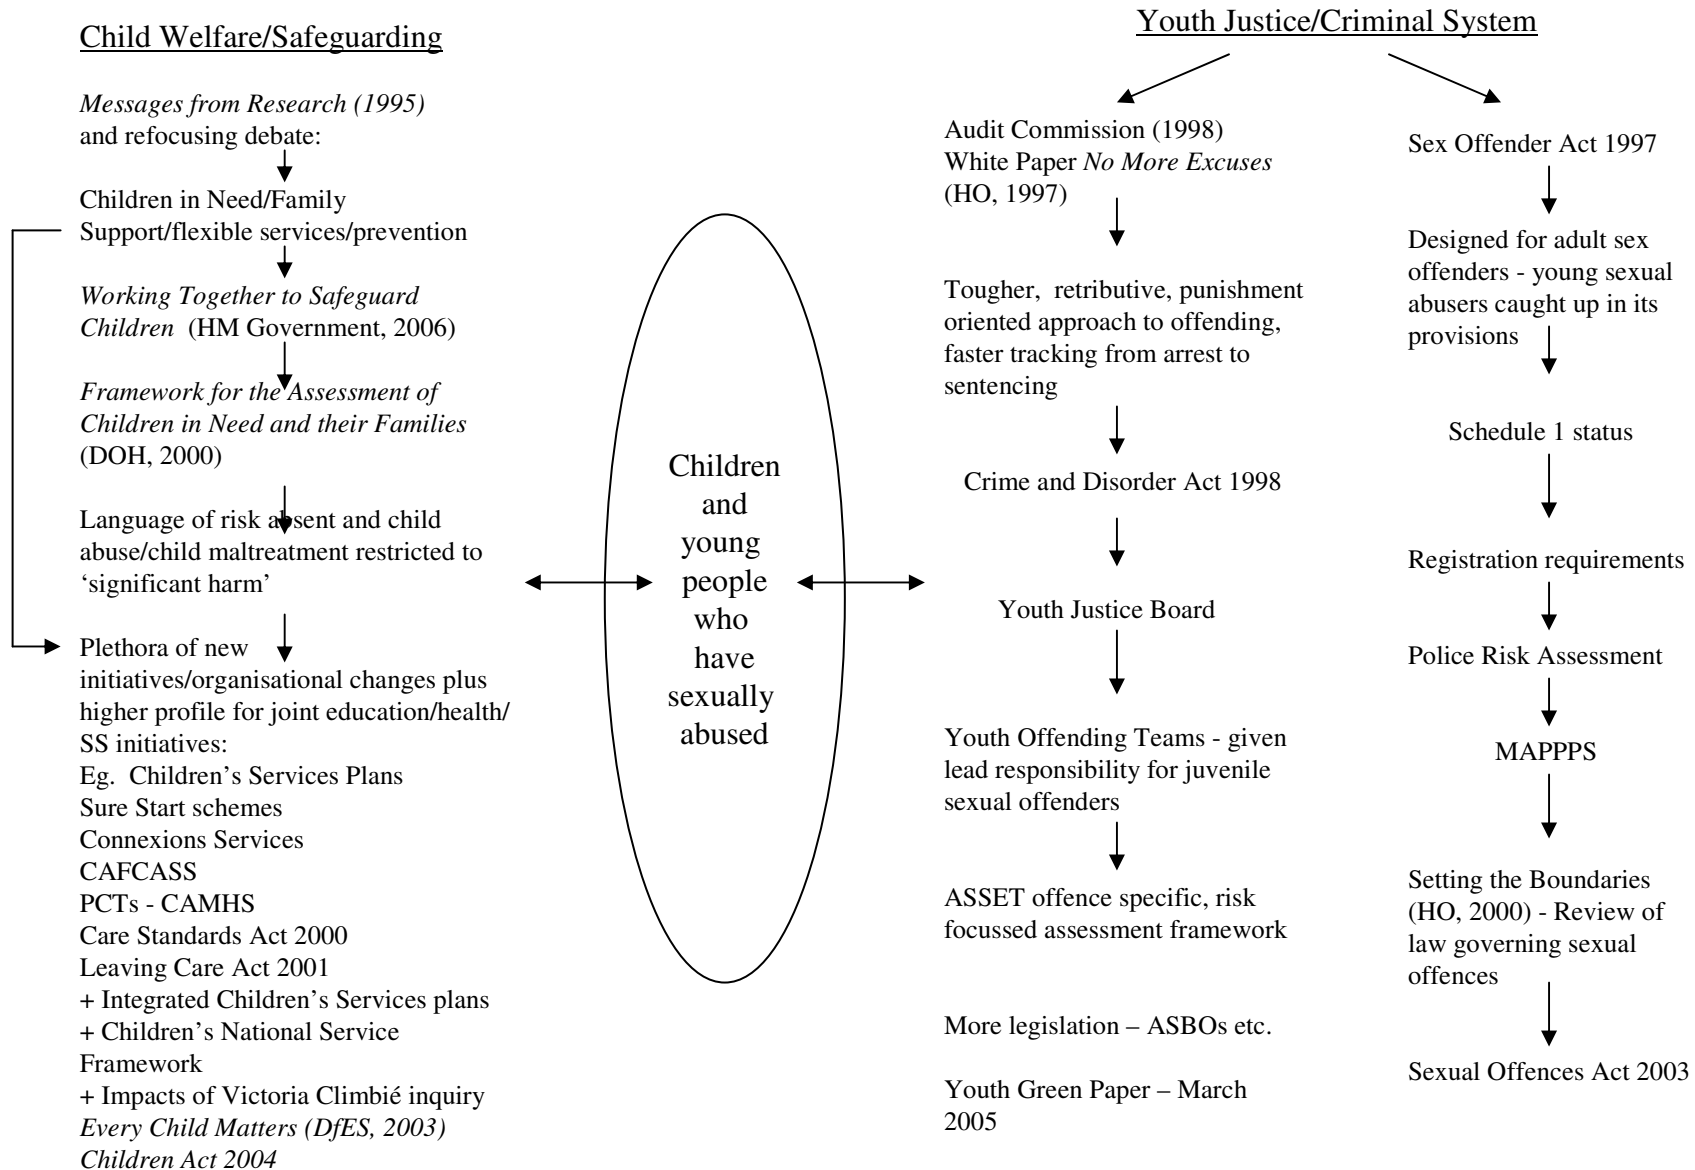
Child Welfare/Safeguarding

*Messages from Research (1995)* and refocusing debate:

Children in Need/Family Support/flexible services/prevention

*Working Together to Safeguard Children* (HM Government, 2006)

*Framework for the Assessment of Children in Need and their Families* (DOH, 2000)

Language of risk absent and child abuse/child maltreatment restricted to 'significant harm'

Plethora of new initiatives/organisational changes plus higher profile for joint education/health/SS initiatives:
Eg. Children's Services Plans
Sure Start schemes
Connexions Services
CAFCASS
PCTs - CAMHS
Care Standards Act 2000
Leaving Care Act 2001
+ Integrated Children's Services plans
+ Children's National Service Framework
+ Impacts of Victoria Climbié inquiry
*Every Child Matters (DfES, 2003)*
*Children Act 2004*

Children and young people who have sexually abused

Youth Justice/Criminal System

Audit Commission (1998)
White Paper *No More Excuses* (HO, 1997)

Tougher, retributive, punishment oriented approach to offending, faster tracking from arrest to sentencing

Crime and Disorder Act 1998

Youth Justice Board

Youth Offending Teams - given lead responsibility for juvenile sexual offenders

ASSET offence specific, risk focussed assessment framework

More legislation – ASBOs etc.

Youth Green Paper – March 2005

Sex Offender Act 1997

Designed for adult sex offenders - young sexual abusers caught up in its provisions

Schedule 1 status

Registration requirements

Police Risk Assessment

MAPPPS

Setting the Boundaries (HO, 2000) - Review of law governing sexual offences

Sexual Offences Act 2003